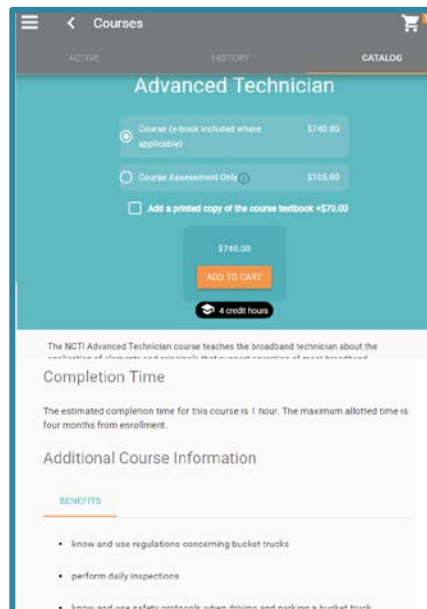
Courses

ACTIVE

HISTORY

CATALOG

Advanced Technician

Course (e-book included where applicable) $740.00

Course Assessment Only $105.00

Add a printed copy of the course textbook +$70.00

$740.00

ADD TO CART

4 credit hours

The NCTI Advanced Technician course teaches the broadband technician about the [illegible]

Completion Time

The estimated completion time for this course is 1 hour. The maximum allotted time is four months from enrollment.

Additional Course Information

BENEFITS

• know and use regulations concerning bucket trucks

• perform daily inspections

• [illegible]